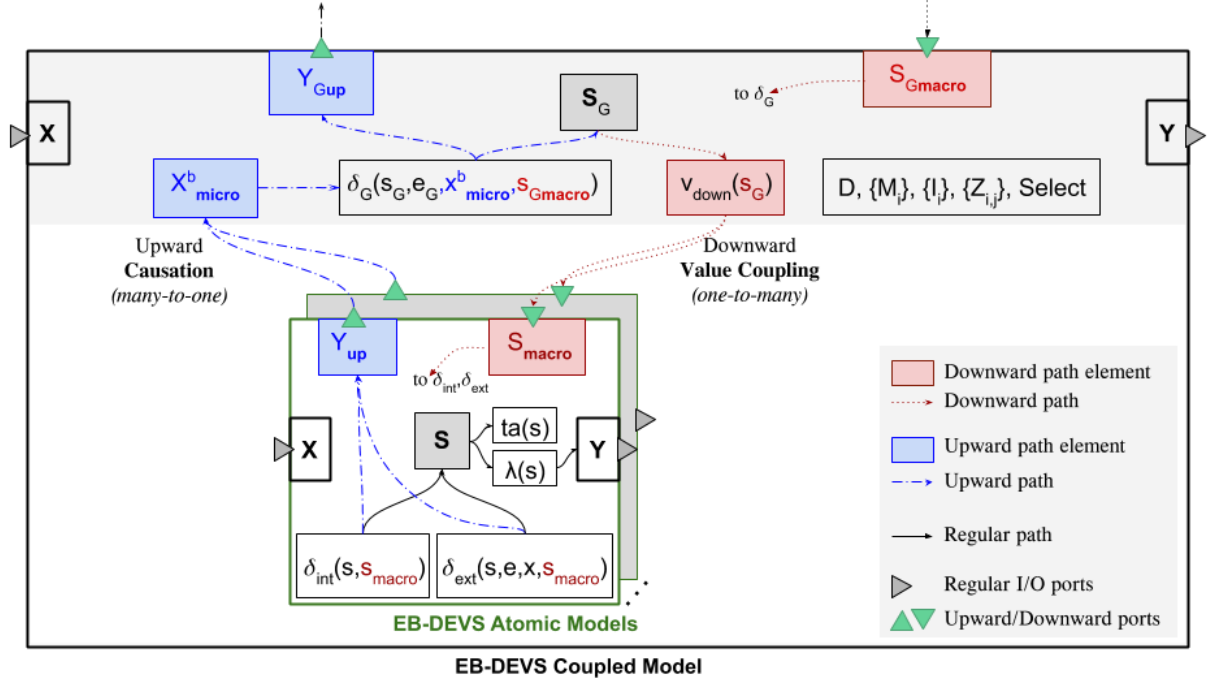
$Y_{Gup}$

$S_G$

$S_{Gmacro}$

to $\delta_G$

X

Y

$X^b{}_{micro}$

$\delta_G(s_G,e_G,x^b{}_{micro},s_{Gmacro})$

$v_{down}(s_G)$

D, $\{M_i\}$, $\{I_i\}$, $\{Z_{i,j}\}$, Select

Upward
**Causation**
*(many-to-one)*

Downward
**Value Coupling**
*(one-to-many)*

$Y_{up}$

$S_{macro}$

to $\delta_{int}$,$\delta_{ext}$

X

S

ta(s)

λ(s)

Y

$\delta_{int}(s,s_{macro})$

$\delta_{ext}(s,e,x,s_{macro})$

EB-DEVS Atomic Models

Downward path element

Downward path

Upward path element

Upward path

Regular path

Regular I/O ports

Upward/Downward ports

EB-DEVS Coupled Model